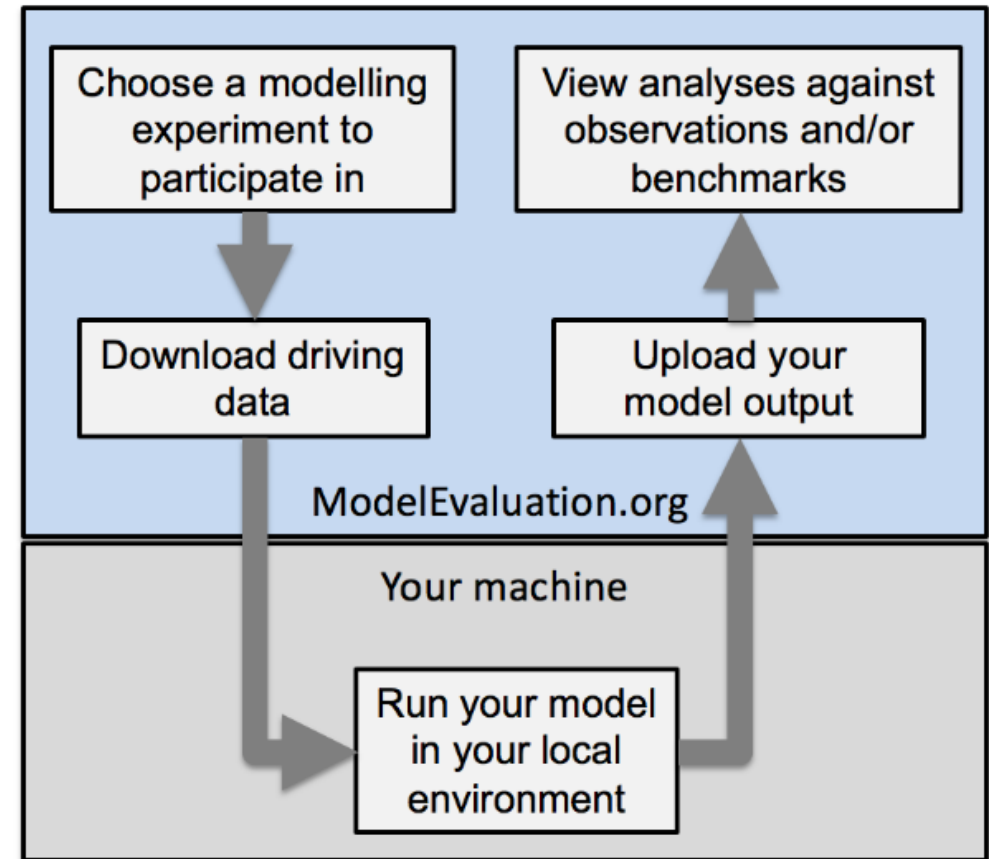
Choose a modelling experiment to participate in

View analyses against observations and/or benchmarks

Download driving data

Upload your model output

ModelEvaluation.org

Your machine

Run your model in your local environment